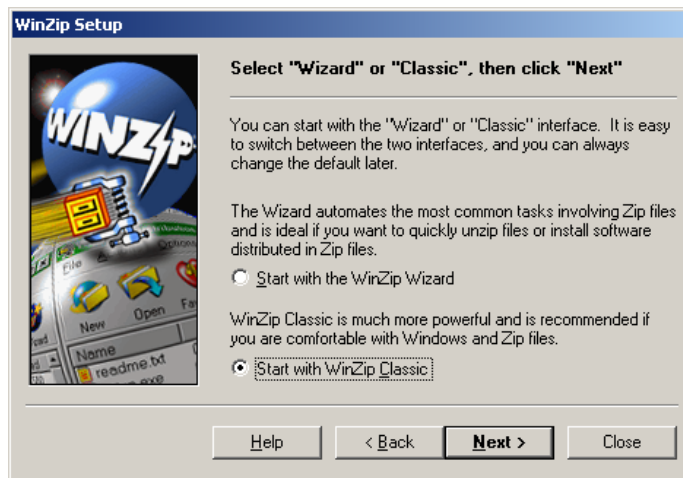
WinZip Setup

WINZIP

File Options Fa New Open Name readme.txt

Select "Wizard" or "Classic", then click "Next"

You can start with the "Wizard" or "Classic" interface. It is easy to switch between the two interfaces, and you can always change the default later.

The Wizard automates the most common tasks involving Zip files and is ideal if you want to quickly unzip files or install software distributed in Zip files.

Start with the WinZip Wizard

WinZip Classic is much more powerful and is recommended if you are comfortable with Windows and Zip files.

Start with WinZip Classic

Help

< Back

Next >

Close